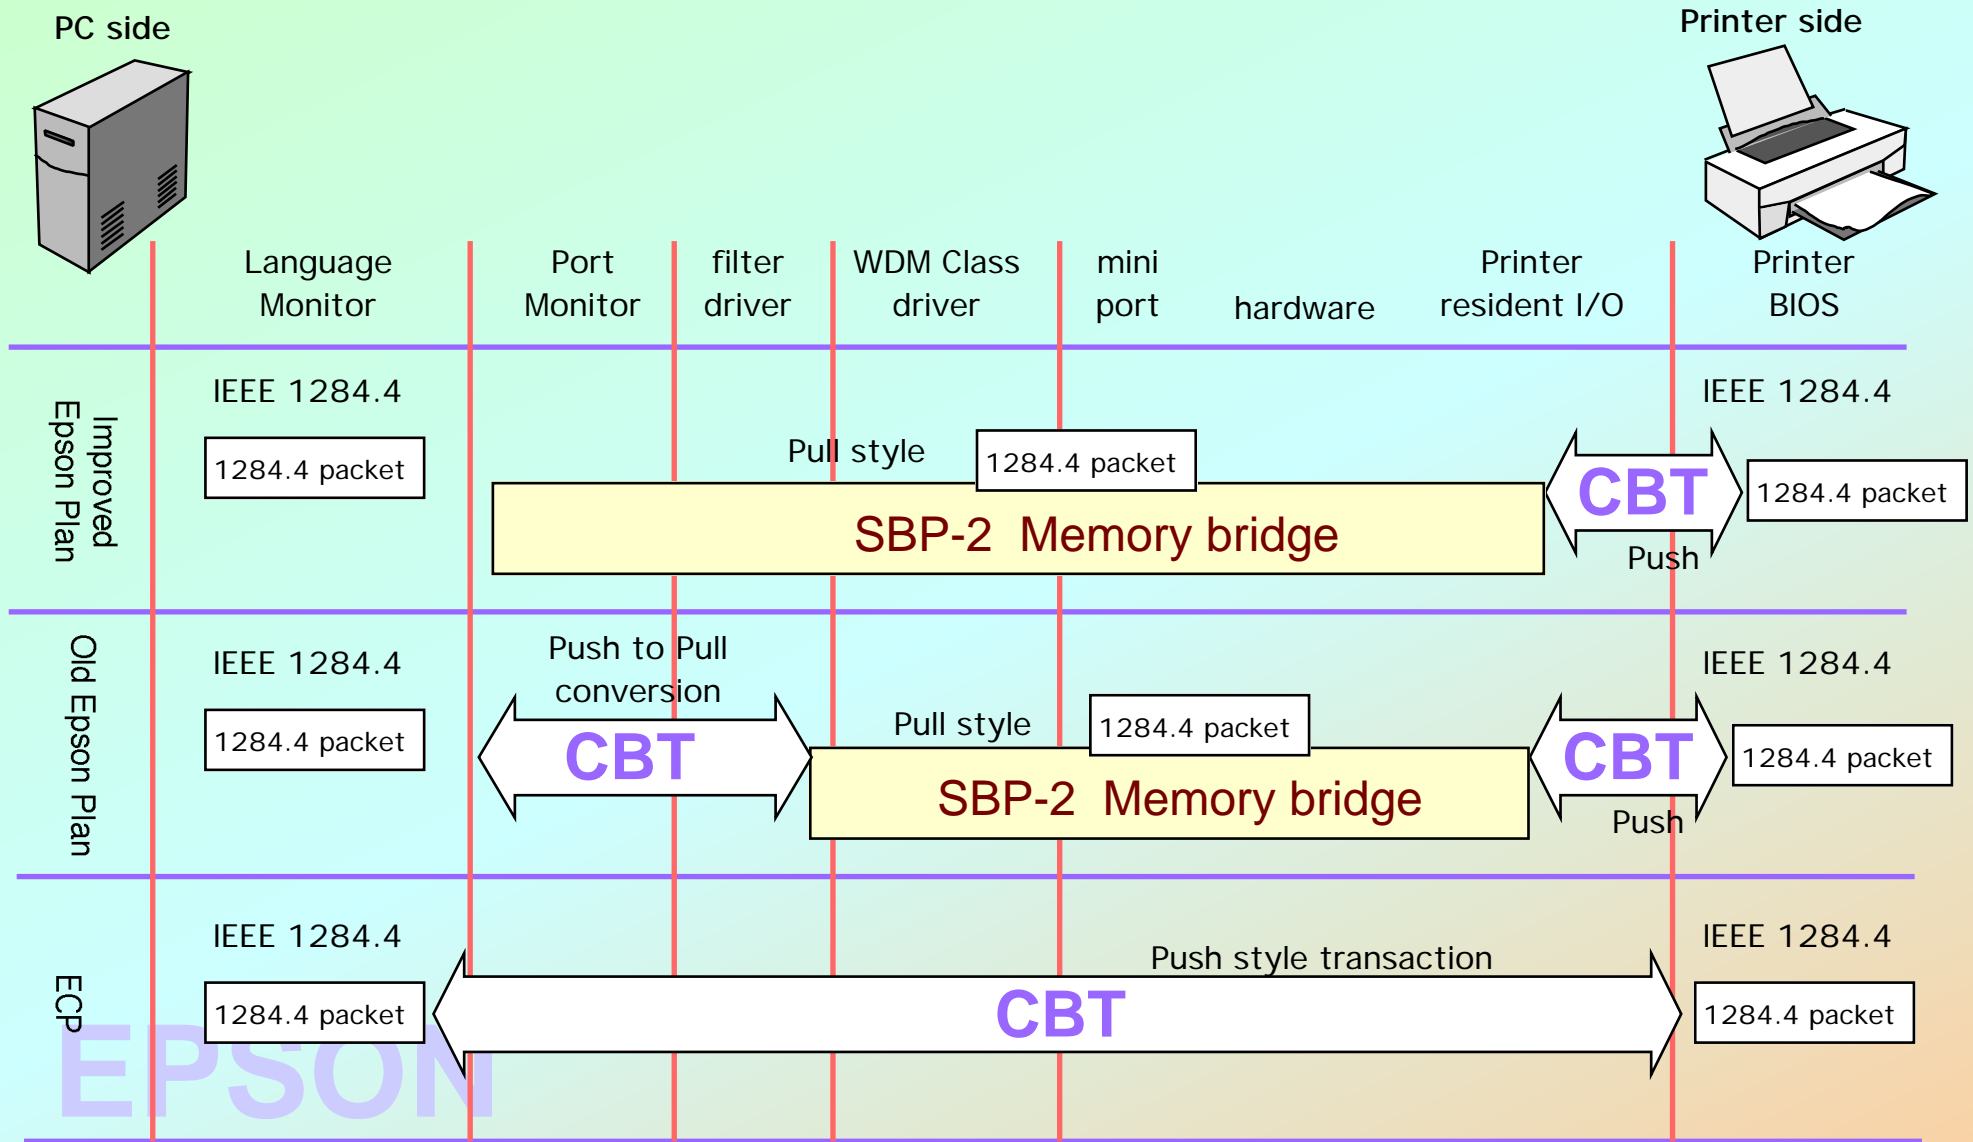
PC side

Printer side

Language Monitor

Port Monitor

filter driver

WDM Class driver

mini port

hardware

Printer resident I/O

Printer BIOS

Improved Epson Plan

IEEE 1284.4

1284.4 packet

Pull style

1284.4 packet

SBP-2 Memory bridge

CBT

Push

IEEE 1284.4

1284.4 packet

Old Epson Plan

IEEE 1284.4

1284.4 packet

Push to Pull conversion

CBT

Pull style

1284.4 packet

SBP-2 Memory bridge

CBT

Push

IEEE 1284.4

1284.4 packet

ECP

IEEE 1284.4

1284.4 packet

Push style transaction

CBT

IEEE 1284.4

1284.4 packet

EPSON